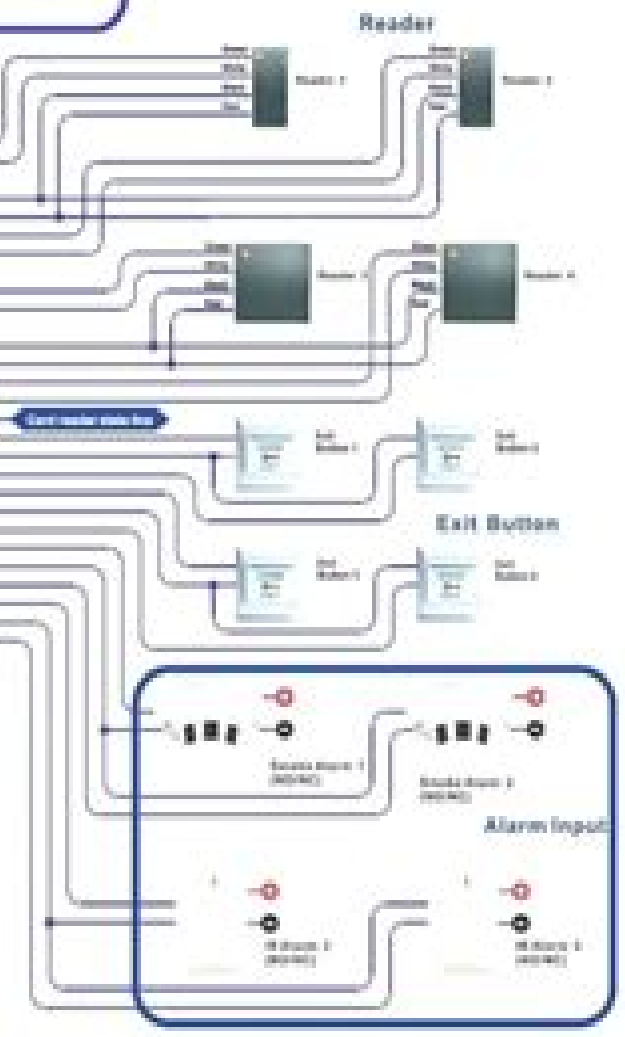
Reader

Reader 1

Reader 2

Reader 3

Reader 4

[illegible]

Exit Button 1

Exit Button 2

Exit Button

Exit Button 3

Exit Button 4

Smoke Alarm 1 (NO/NC)

Smoke Alarm 2 (NO/NC)

Alarm Input

IR Alarm 3 (NO/NC)

IR Alarm 4 (NO/NC)